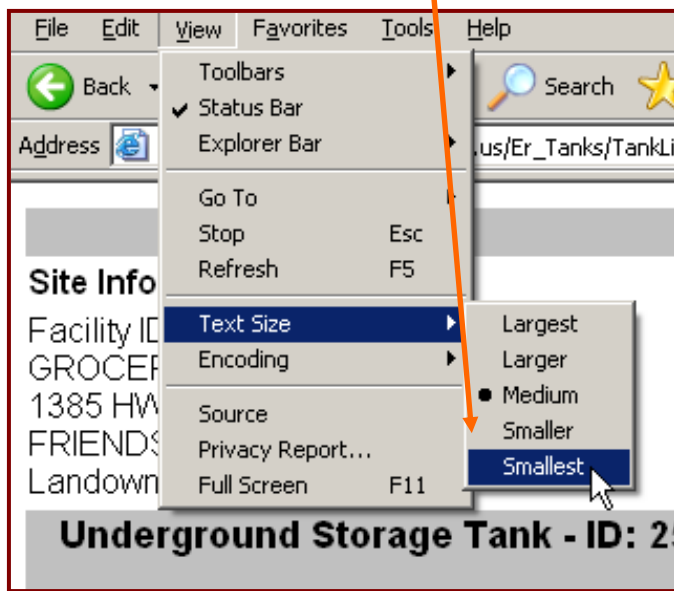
File Edit View Favorites Tools Help

Back

Search

Address

.us/Er_Tanks/TankLi

Toolbars
Status Bar
Explorer Bar
Go To
Stop Esc
Refresh F5
Text Size
Encoding
Source
Privacy Report...
Full Screen F11

Largest
Larger
Medium
Smaller
Smallest

Site Info

Facility ID
GROCEF
1385 HW
FRIENDS
Landown

Underground Storage Tank - ID: 2